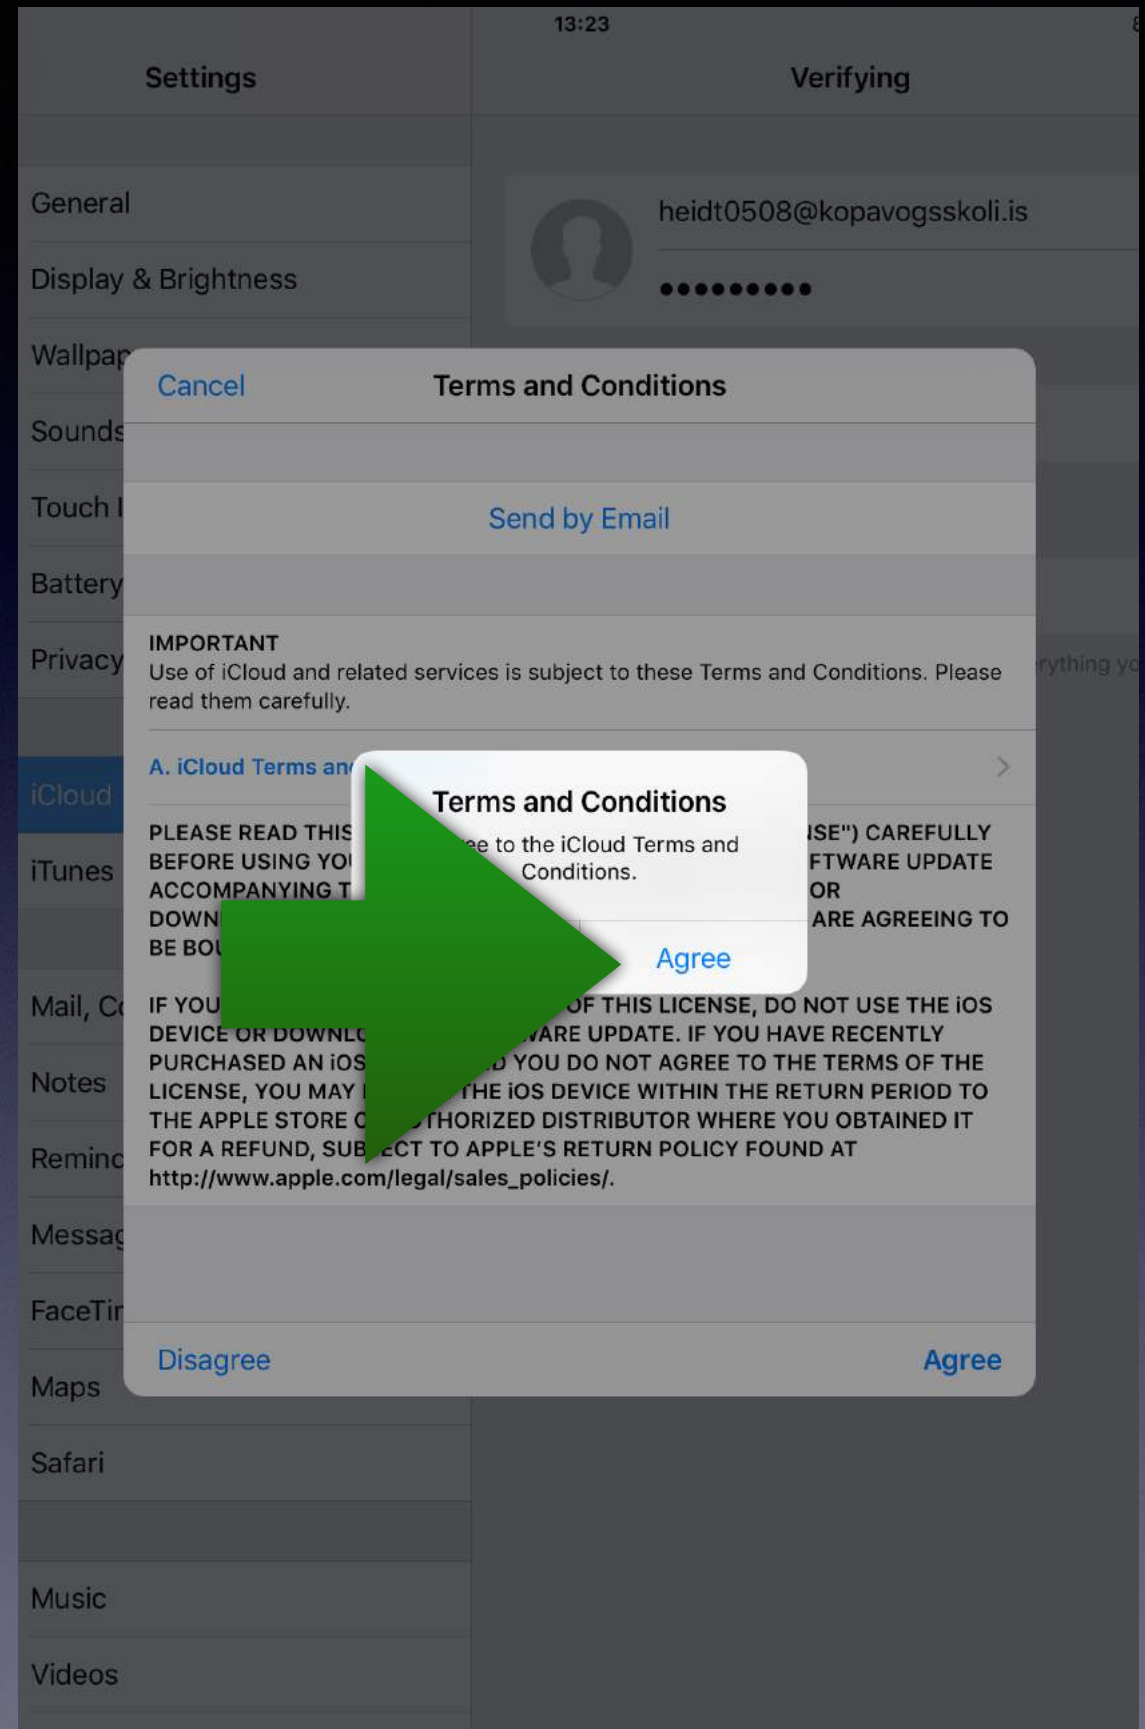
13:23

Settings

Verifying

General

Display & Brightness

Wallpap

Sounds

Touch I

Battery

Privacy

iCloud

iTunes

Mail, C

Notes

Reminc

Messag

FaceTi

Maps

Safari

Music

Videos

heidt0508@kopavogsskoli.is

••••••••••

rything yo

Cancel

Terms and Conditions

Send by Email

IMPORTANT
Use of iCloud and related services is subject to these Terms and Conditions. Please read them carefully.

A. iCloud Terms an

PLEASE READ THIS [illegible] ISE") CAREFULLY BEFORE USING YO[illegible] FTWARE UPDATE ACCOMPANYING T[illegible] OR DOWN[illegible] ARE AGREEING TO BE BOU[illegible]

IF YOU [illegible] OF THIS LICENSE, DO NOT USE THE iOS DEVICE OR DOWNL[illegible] ARE UPDATE. IF YOU HAVE RECENTLY PURCHASED AN iOS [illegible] D YOU DO NOT AGREE TO THE TERMS OF THE LICENSE, YOU MAY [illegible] THE iOS DEVICE WITHIN THE RETURN PERIOD TO THE APPLE STORE O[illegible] THORIZED DISTRIBUTOR WHERE YOU OBTAINED IT FOR A REFUND, SUB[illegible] CT TO APPLE'S RETURN POLICY FOUND AT http://www.apple.com/legal/sales_policies/.

Terms and Conditions

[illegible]e to the iCloud Terms and Conditions.

Agree

Disagree

Agree